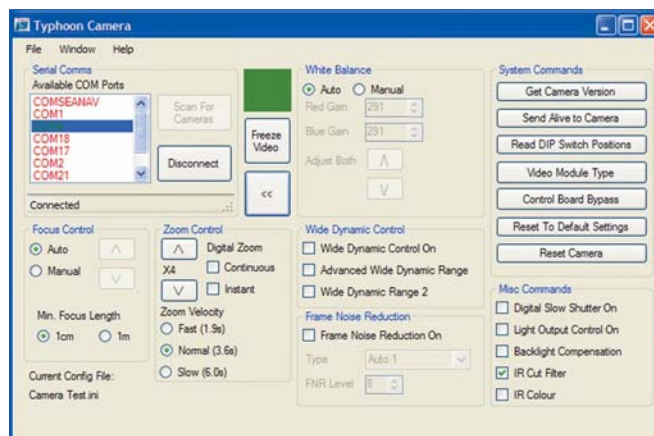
Typhoon Camera

File Window Help

Serial Comms
Available COM Ports
COMSEANAV
COM1
COM18
COM17
COM2
COM21
Scan For Cameras
Disconnect
Freeze Video
<<
Connected

White Balance
Auto Manual
Red Gain 291
Blue Gain 291
Adjust Both
Λ
V

System Commands
Get Camera Version
Send Alive to Camera
Read DIP Switch Positions
Video Module Type
Control Board Bypass
Reset To Default Settings
Reset Camera

Focus Control
Auto
Manual
Λ
V
Min. Focus Length
1cm 1m

Zoom Control
Λ
Digital Zoom
X4
Continuous
V
Instant
Zoom Velocity
Fast (1.9s)
Normal (3.6s)
Slow (6.0s)

Wide Dynamic Control
Wide Dynamic Control On
Advanced Wide Dynamic Range
Wide Dynamic Range 2

Frame Noise Reduction
Frame Noise Reduction On
Type Auto 1
FNR Level 8

Misc Commands
Digital Slow Shutter On
Light Output Control On
Backlight Compensation
IR Cut Filter
IR Colour

Current Config File:
Camera Test.ini